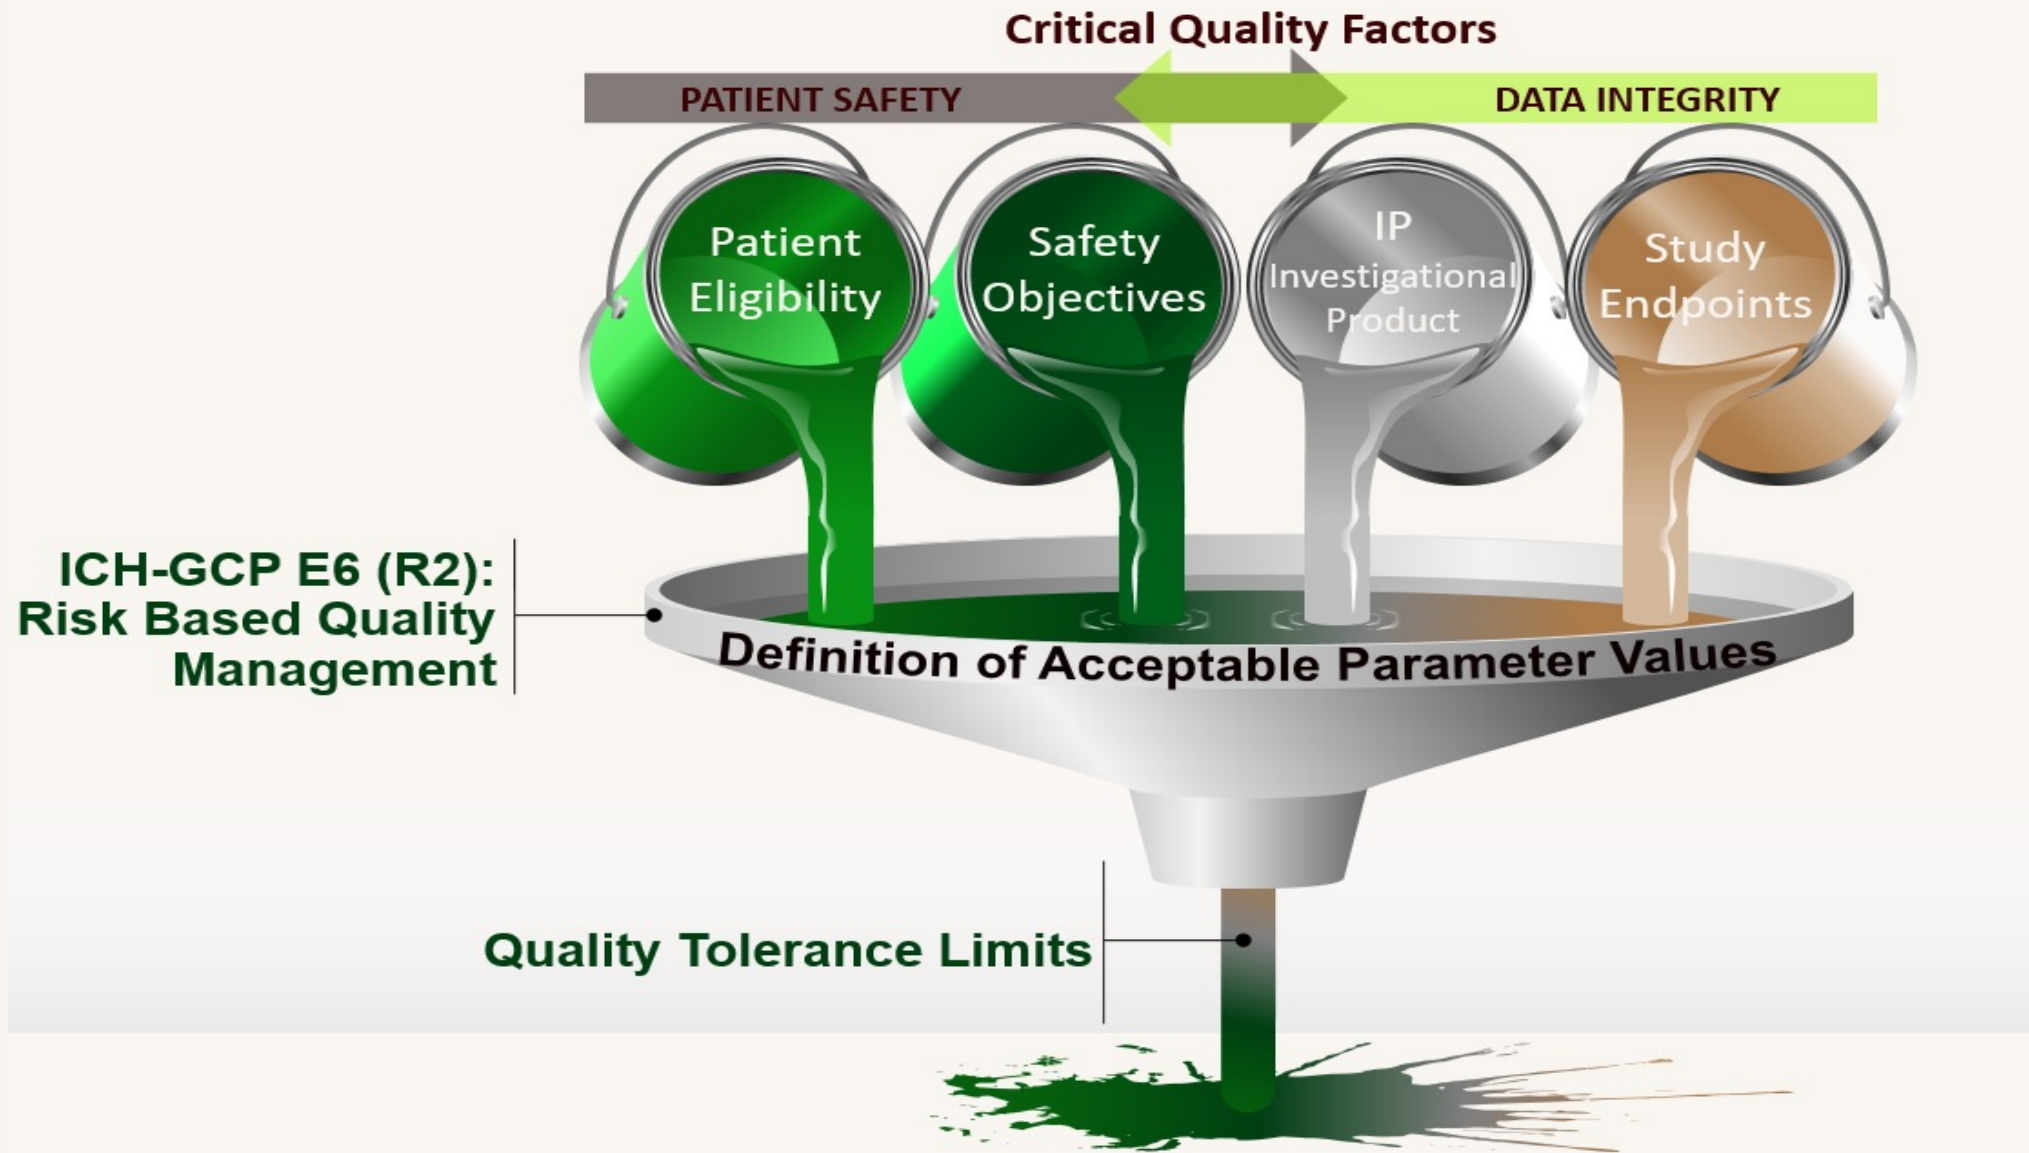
Critical Quality Factors

PATIENT SAFETY

DATA INTEGRITY

Patient Eligibility

Safety Objectives

IP Investigational Product

Study Endpoints

ICH-GCP E6 (R2): Risk Based Quality Management

Definition of Acceptable Parameter Values

Quality Tolerance Limits